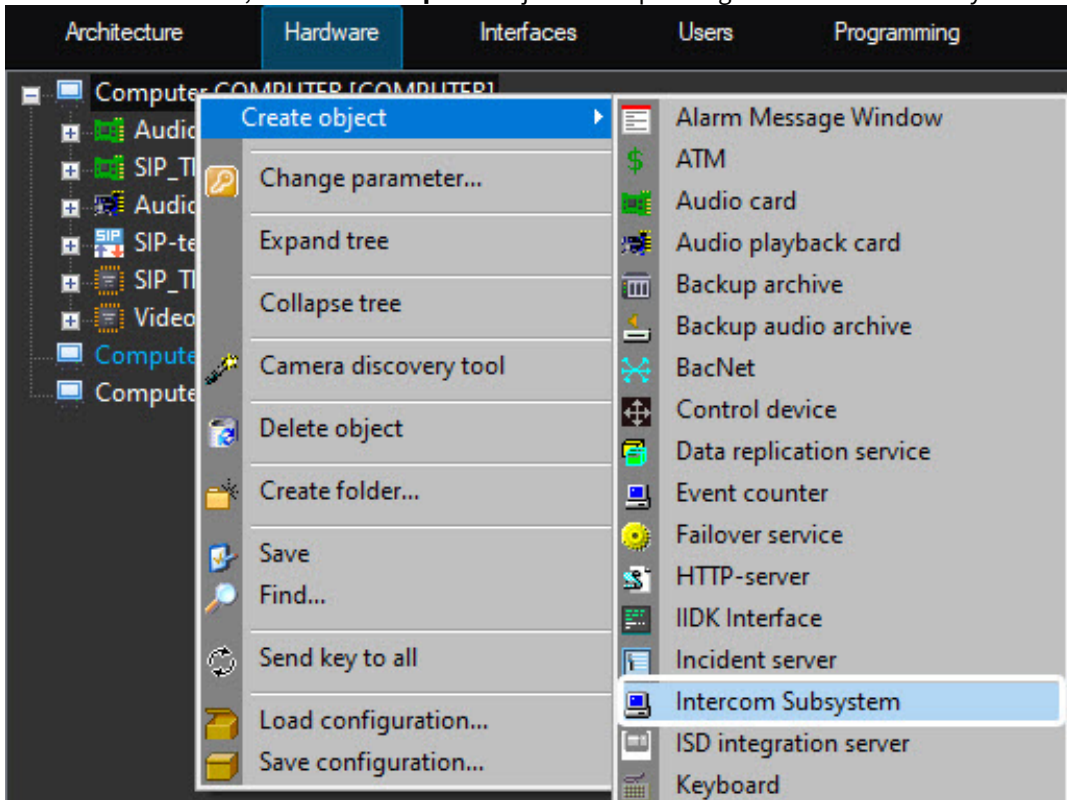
Architecture Hardware Interfaces Users Programming

Computer COMPUTER [COMPUTER]
Audio
SIP_T
Audio
SIP-te
SIP_T
Video
Compute
Compute

Create object
Change parameter...
Expand tree
Collapse tree
Camera discovery tool
Delete object
Create folder...
Save
Find...
Send key to all
Load configuration...
Save configuration...

Alarm Message Window
ATM
Audio card
Audio playback card
Backup archive
Backup audio archive
BacNet
Control device
Data replication service
Event counter
Failover service
HTTP-server
IIDK Interface
Incident server
Intercom Subsystem
ISD integration server
Keyboard